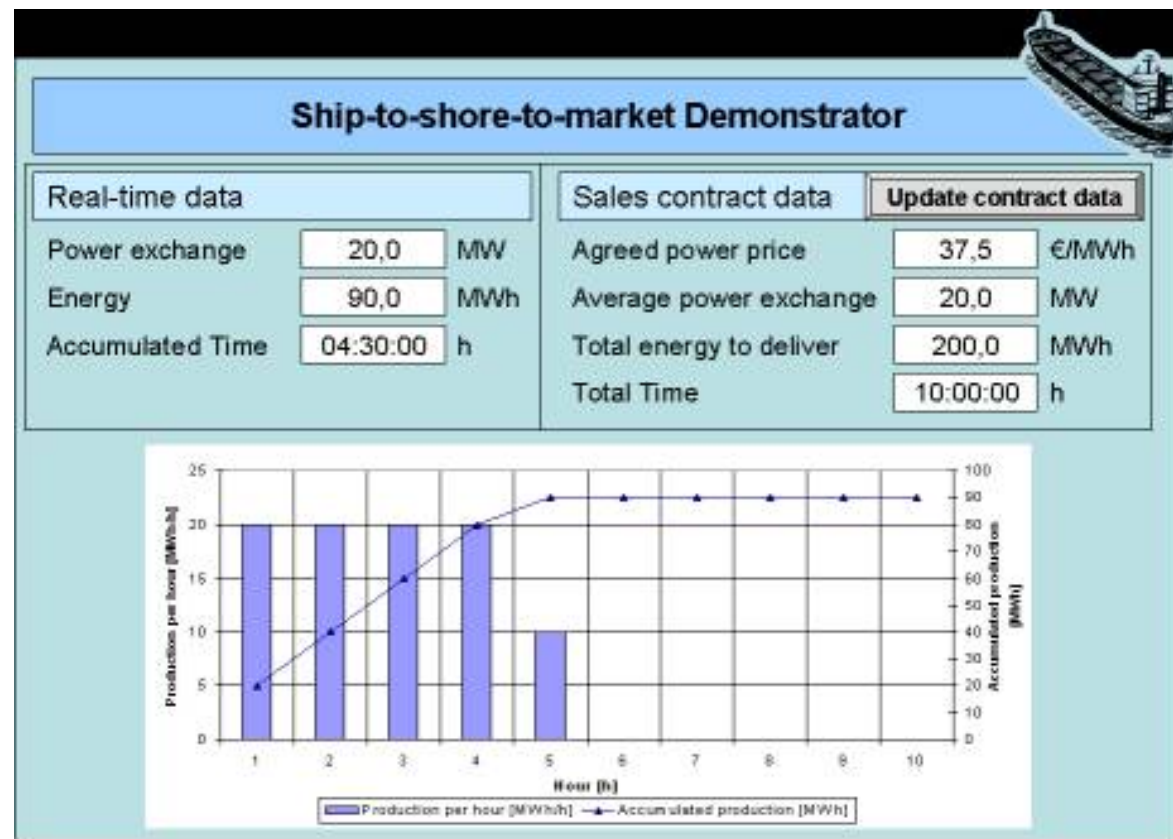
Ship-to-shore-to-market Demonstrator

Real-time data

Power exchange 20,0 MW

Energy 90,0 MWh

Accumulated Time 04:30:00 h

Sales contract data

Update contract data

Agreed power price 37,5 €/MWh

Average power exchange 20,0 MW

Total energy to deliver 200,0 MWh

Total Time 10:00:00 h

25
20
15
10
5
0

Production per hour [MWh/h]

100
90
80
70
60
50
40
30
20
10
0

Accumulated production [MWh]

1 2 3 4 5 6 7 8 9 10

Hour [h]

Production per hour [MWh/h] Accumulated production [MWh]